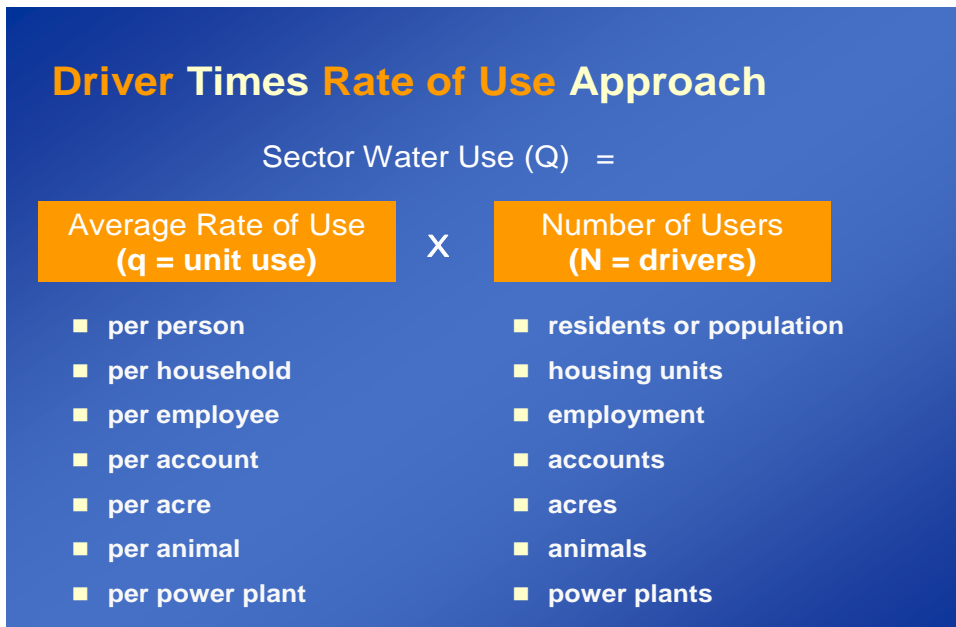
Driver Times Rate of Use Approach

Sector Water Use (Q) =

Average Rate of Use
(q = unit use)

X

Number of Users
(N = drivers)

- per person
- per household
- per employee
- per account
- per acre
- per animal
- per power plant

- residents or population
- housing units
- employment
- accounts
- acres
- animals
- power plants